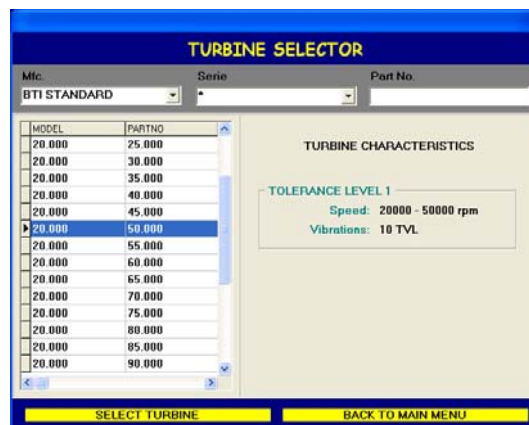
TURBINE SELECTOR

Mfc.
BTI STANDARD

Serie
*

Part No.

| MODEL | PARTNO |
|---|---|
| 20.000 | 25.000 |
| 20.000 | 30.000 |
| 20.000 | 35.000 |
| 20.000 | 40.000 |
| 20.000 | 45.000 |
| 20.000 | 50.000 |
| 20.000 | 55.000 |
| 20.000 | 60.000 |
| 20.000 | 65.000 |
| 20.000 | 70.000 |
| 20.000 | 75.000 |
| 20.000 | 80.000 |
| 20.000 | 85.000 |
| 20.000 | 90.000 |

TURBINE CHARACTERISTICS

TOLERANCE LEVEL 1
Speed: 20000 - 50000 rpm
Vibrations: 10 TVL

SELECT TURBINE

BACK TO MAIN MENU